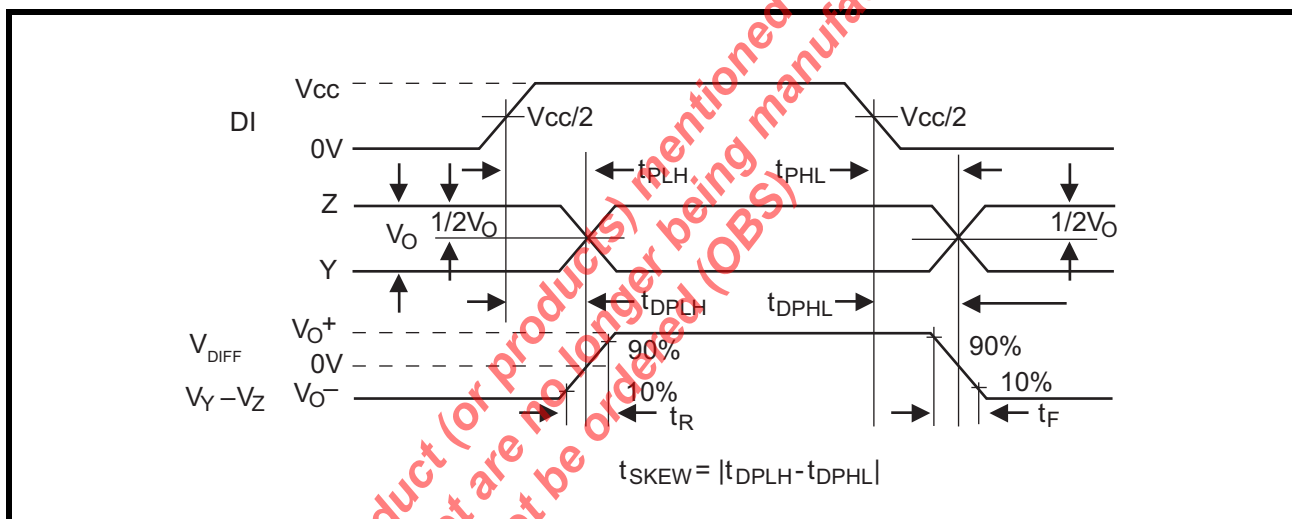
Vcc
DI
0V
Vcc/2
Vcc/2
$t_{PLH}$
$t_{PHL}$
Z
$V_O$
$1/2V_O$
$1/2V_O$
Y
$t_{DPLH}$
$t_{DPHL}$
$V_{DIFF}$
$V_O+$
0V
$V_Y - V_Z$
$V_O-$
90%
10%
90%
10%
$t_R$
$t_F$
$t_{SKEW} = |t_{DPLH} - t_{DPHL}|$

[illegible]duct (or products) mentioned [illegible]
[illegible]t are no longer being manufa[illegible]
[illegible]t be ordered (OBS)